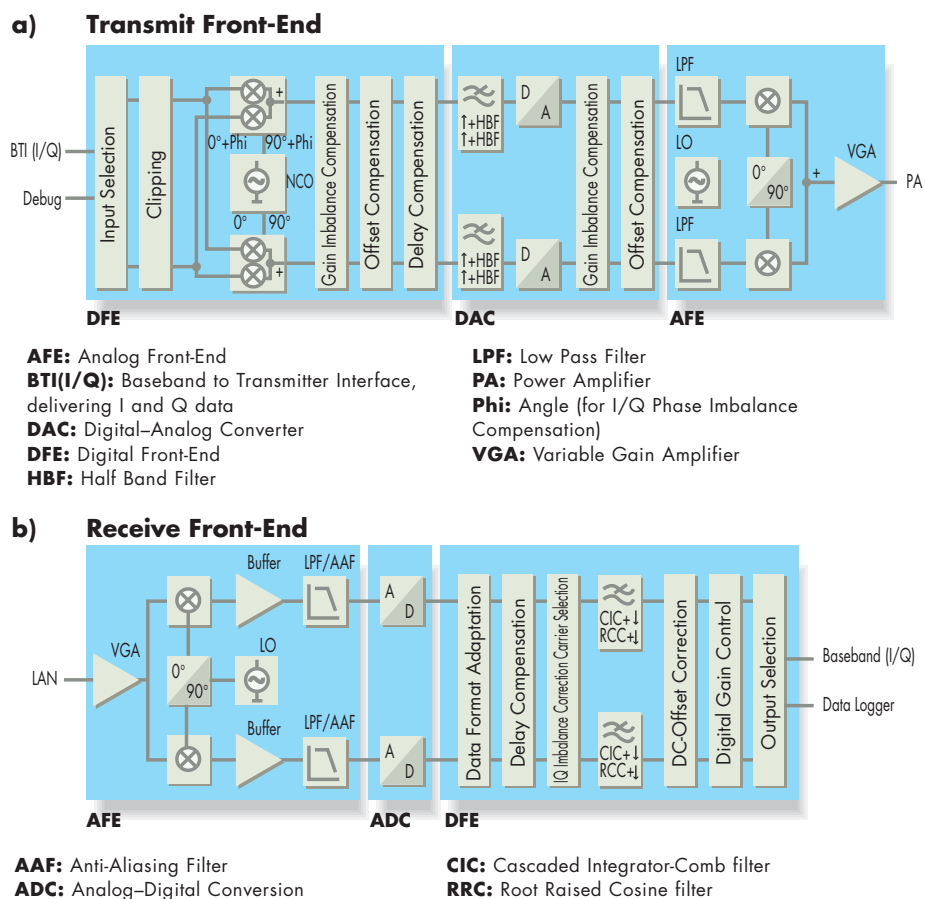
a) **Transmit Front-End**

BTI (I/Q)

Debug

Input Selection

Clipping

+

0°+Phi 90°+Phi

NCO

0° 90°

+

Gain Imbalance Compensation

Offset Compensation

Delay Compensation

↑+HBF ↑+HBF

D A

↑+HBF ↑+HBF

D A

Gain Imbalance Compensation

Offset Compensation

LPF

LO

LPF

0° 90°

+

VGA

PA

DFE

DAC

AFE

**AFE:** Analog Front-End
**BTI(I/Q):** Baseband to Transmitter Interface, delivering I and Q data
**DAC:** Digital–Analog Converter
**DFE:** Digital Front-End
**HBF:** Half Band Filter

**LPF:** Low Pass Filter
**PA:** Power Amplifier
**Phi:** Angle (for I/Q Phase Imbalance Compensation)
**VGA:** Variable Gain Amplifier

b) **Receive Front-End**

LAN

VGA

Buffer

LPF/AAF

0° 90°

LO

Buffer

LPF/AAF

A D

A D

Data Format Adaptation

Delay Compensation

IQ Imbalance Correction Carrier Selection

CIC+↓ RCC+↓

CIC+↓ RCC+↓

DC-Offset Correction

Digital Gain Control

Output Selection

Baseband (I/Q)

Data Logger

AFE

ADC

DFE

**AAF:** Anti-Aliasing Filter
**ADC:** Analog–Digital Conversion

**CIC:** Cascaded Integrator-Comb filter
**RRC:** Root Raised Cosine filter